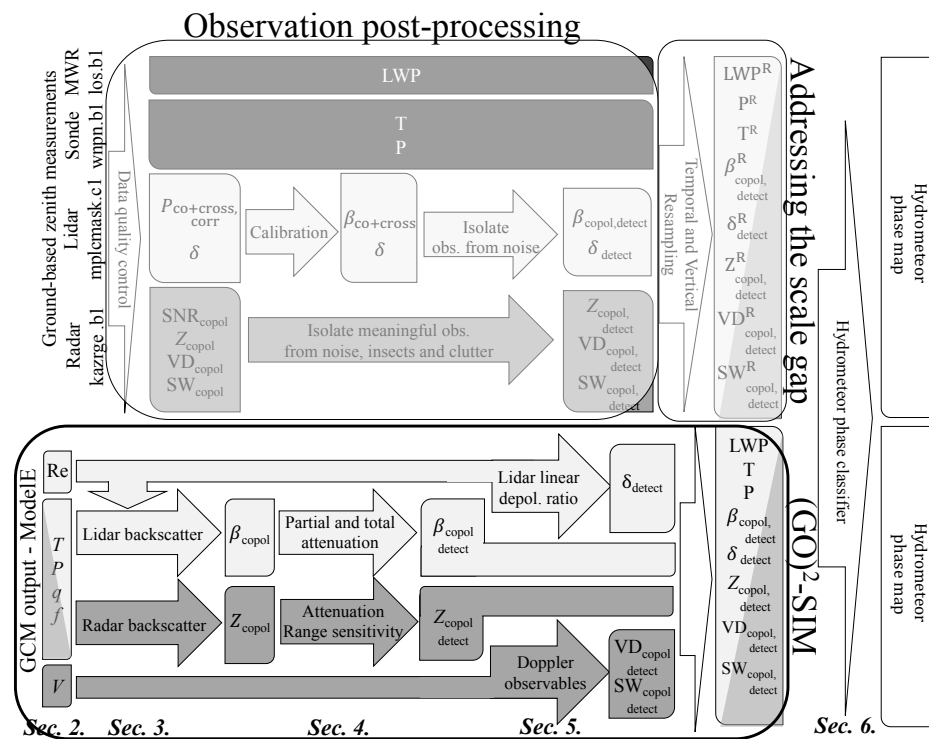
Observation post-processing

Addressing the scale gap

Ground-based zenith measurements

MWR los.b1

Sonde wnpn.b1

Lidar mplcmask.c1

Radar kazrge.b1

LWP

T
P

Data quality control

$P_{\text{co+cross, corr}}$
$\delta$

Calibration

$\beta_{\text{co+cross}}$
$\delta$

Isolate obs. from noise

$\beta_{\text{copol,detect}}$
$\delta_{\text{detect}}$

$\text{SNR}_{\text{copol}}$
$Z_{\text{copol}}$
$\text{VD}_{\text{copol}}$
$\text{SW}_{\text{copol}}$

Isolate meaningful obs. from noise, insects and clutter

$Z_{\text{copol, detect}}$
$\text{VD}_{\text{copol, detect}}$
$\text{SW}_{\text{copol, detect}}$

Temporal and Vertical Resampling

$\text{LWP}^{\text{R}}$
$\text{P}^{\text{R}}$
$\text{T}^{\text{R}}$
$\beta^{\text{R}}_{\text{copol, detect}}$
$\delta^{\text{R}}_{\text{detect}}$
$\text{Z}^{\text{R}}_{\text{copol, detect}}$
$\text{VD}^{\text{R}}_{\text{copol, detect}}$
$\text{SW}^{\text{R}}_{\text{copol, detect}}$

Hydrometeor phase classifier

Hydrometeor phase map

Hydrometeor phase map

GCM output - ModelE

Re

$T$
$P$
$q$
$f$

$V$

Lidar backscatter

$\beta_{\text{copol}}$

Partial and total attenuation

$\beta_{\text{copol detect}}$

Lidar linear depol. ratio

$\delta_{\text{detect}}$

Radar backscatter

$Z_{\text{copol}}$

Attenuation Range sensitivity

$Z_{\text{copol detect}}$

Doppler observables

$\text{VD}_{\text{copol detect}}$
$\text{SW}_{\text{copol detect}}$

$\text{(GO)}^2\text{-SIM}$

LWP
T
P
$\beta_{\text{copol, detect}}$
$\delta_{\text{detect}}$
$Z_{\text{copol, detect}}$
$\text{VD}_{\text{copol, detect}}$
$\text{SW}_{\text{copol, detect}}$

Sec. 2. Sec. 3. Sec. 4. Sec. 5. Sec. 6.